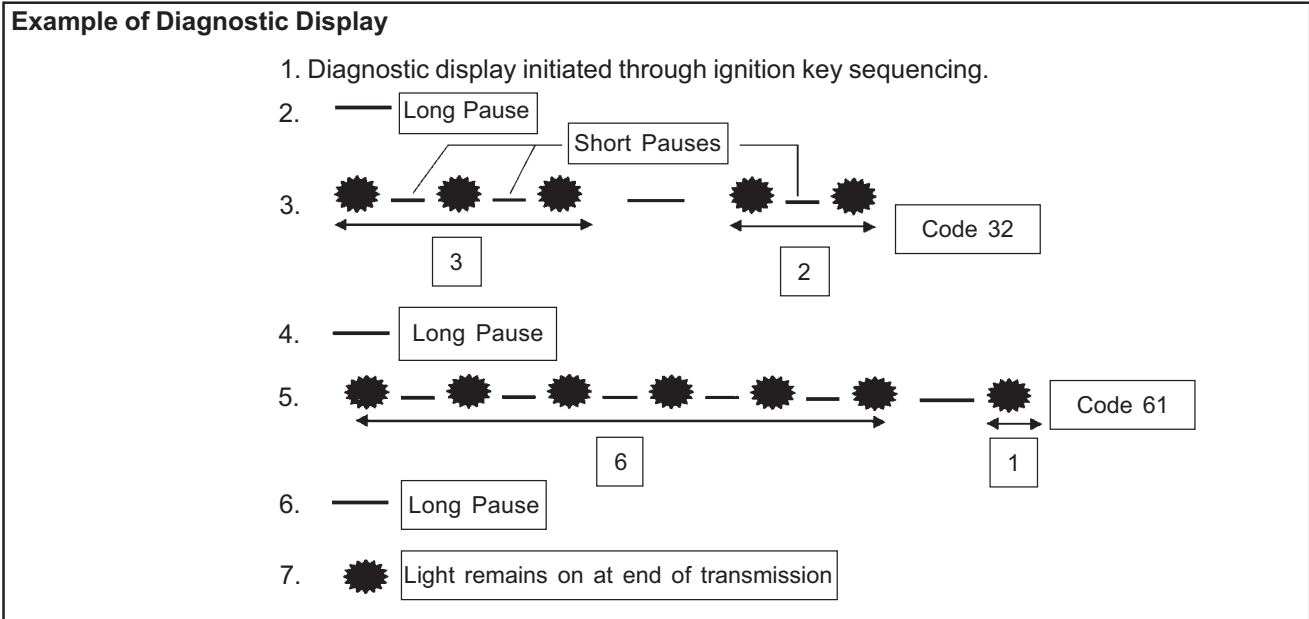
Example of Diagnostic Display

1. Diagnostic display initiated through ignition key sequencing.

2. Long Pause

Short Pauses

3.

3

2

Code 32

4. Long Pause

5.

6

1

Code 61

6. Long Pause

7. Light remains on at end of transmission